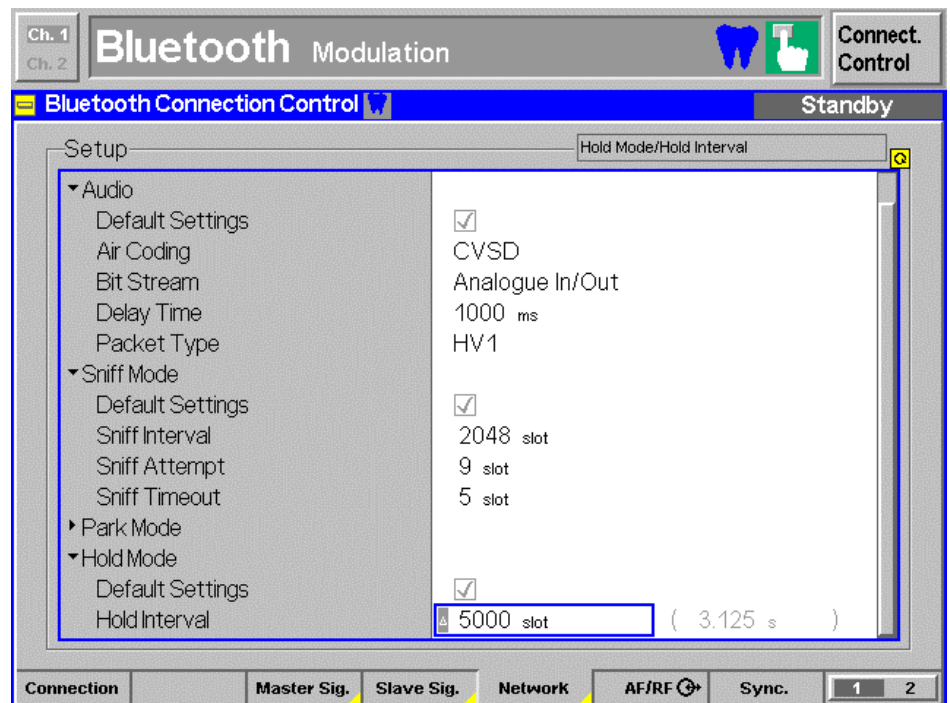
Ch. 1
Ch. 2
Bluetooth Modulation
Connect. Control

Bluetooth Connection Control
Standby

Setup
Hold Mode/Hold Interval

Audio
Default Settings ✓
Air Coding CVSD
Bit Stream Analogue In/Out
Delay Time 1000 ms
Packet Type HV1
Sniff Mode
Default Settings ✓
Sniff Interval 2048 slot
Sniff Attempt 9 slot
Sniff Timeout 5 slot
Park Mode
Hold Mode
Default Settings ✓
Hold Interval 5000 slot ( 3.125 s )

Connection
Master Sig.
Slave Sig.
Network
AF/RF
Sync.
1 2